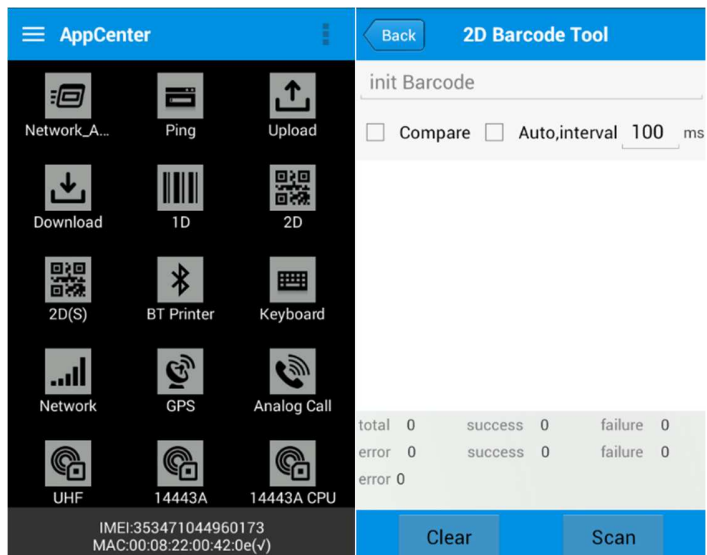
AppCenter

Network_A...
Ping
Upload
Download
1D
2D
2D(S)
BT Printer
Keyboard
Network
GPS
Analog Call
UHF
14443A
14443A CPU

IMEI:353471044960173
MAC:00:08:22:00:42:0e(√)

Back
2D Barcode Tool

init Barcode

Compare
Auto,interval 100 ms

total 0 success 0 failure 0
error 0 success 0 failure 0
error 0

Clear
Scan